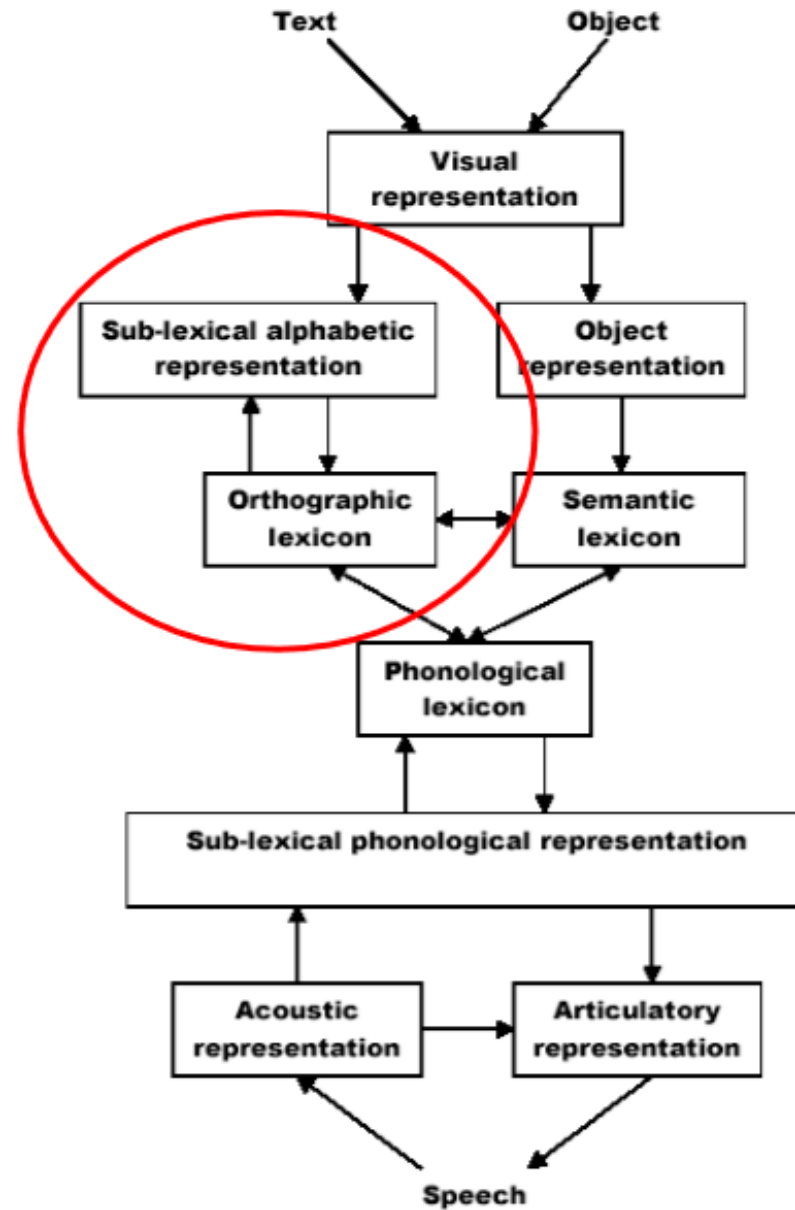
Text
Object
Visual representation
Sub-lexical alphabetic representation
Object representation
Orthographic lexicon
Semantic lexicon
Phonological lexicon
Sub-lexical phonological representation
Acoustic representation
Articulatory representation
Speech